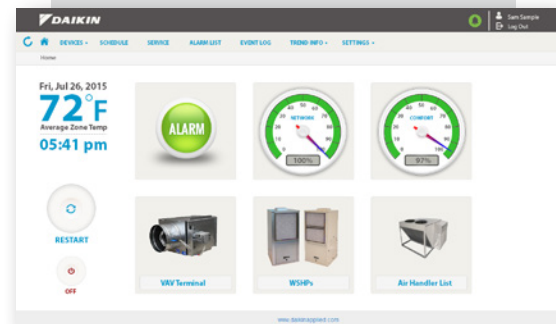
DAIKIN

Sam Sample
Log Out

DEVICES ▾ SCHEDULE SERVICE ALARM LIST EVENT LOG TREND INFO ▾ SETTINGS ▾

Home

Fri, Jul 26, 2015
72°F
Average Zone Temp
05:41 pm

ALARM

NETWORK
100%

COMFORT
97%

RESTART

OFF

VAV Terminal

WSHPs

Air Handler List

www.daikinapplied.com